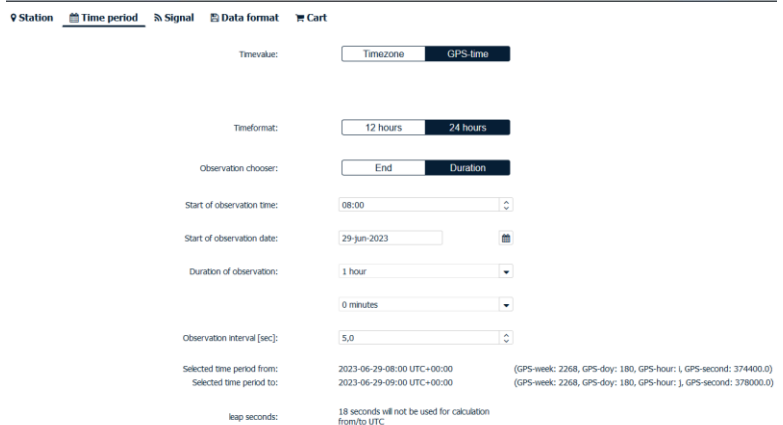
Station Time period Signal Data format Cart

Timevalue: Timezone GPS-time

Timeformat: 12 hours 24 hours

Observation chooser: End Duration

Start of observation time: 08:00

Start of observation date: 29-jun-2023

Duration of observation: 1 hour

0 minutes

Observation interval [sec]: 5,0

Selected time period from: 2023-06-29-08:00 UTC+00:00 (GPS-week: 2268, GPS-doy: 180, GPS-hour: i, GPS-second: 374400.0)
Selected time period to: 2023-06-29-09:00 UTC+00:00 (GPS-week: 2268, GPS-doy: 180, GPS-hour: j, GPS-second: 378000.0)

leap seconds: 18 seconds will not be used for calculation from/to UTC